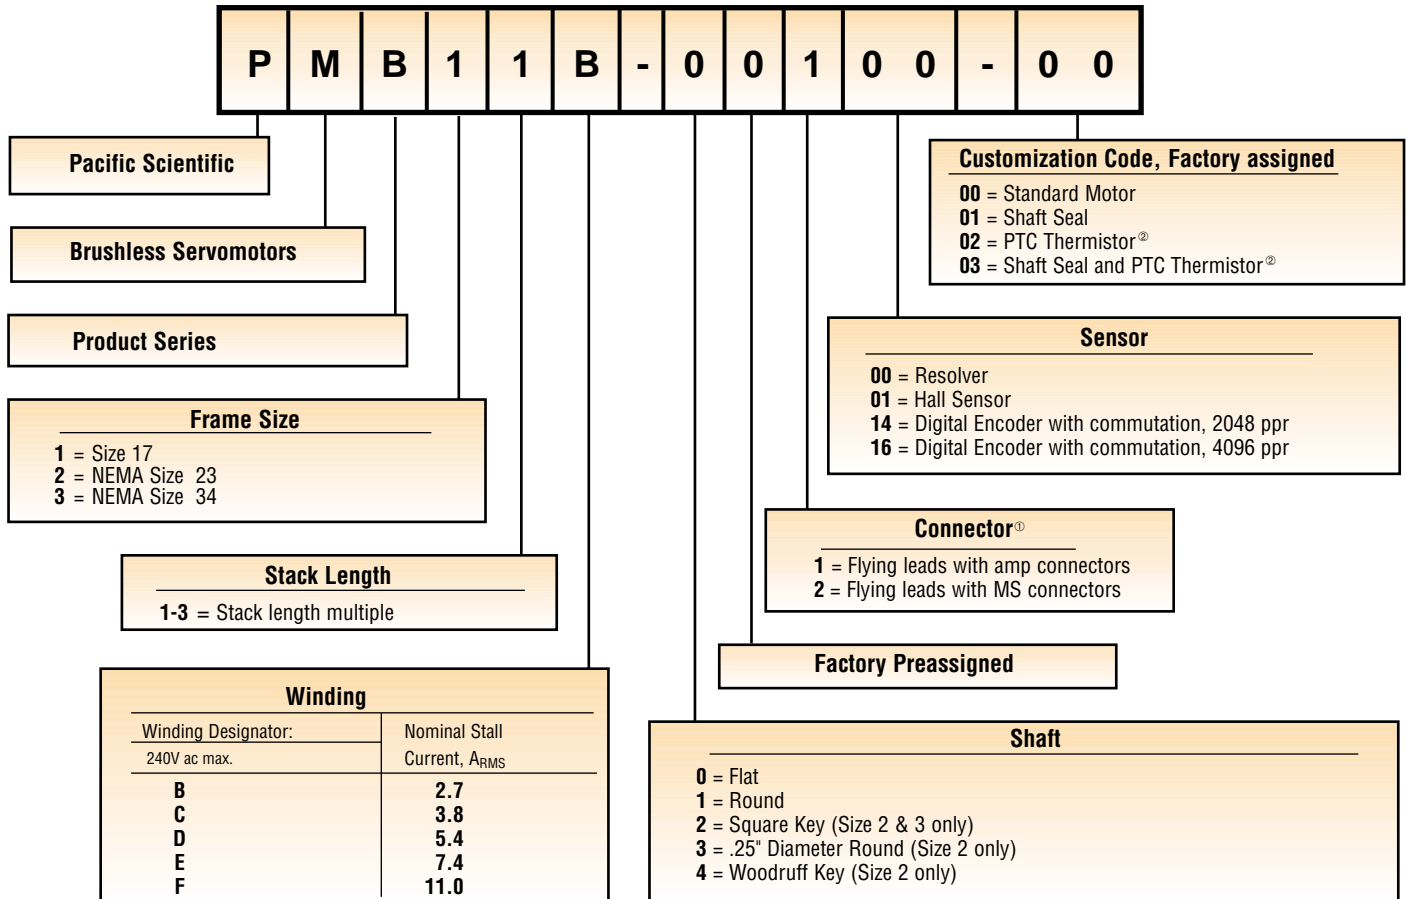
| P | M | B | 1 | 1 | B | - | 0 | 0 | 1 | 0 | 0 | - | 0 0 |
|---|---|---|---|---|---|---|---|---|---|---|---|---|---|

Pacific Scientific

Brushless Servomotors

Product Series

Frame Size
1 = Size 17
2 = NEMA Size 23
3 = NEMA Size 34

Stack Length
1-3 = Stack length multiple

Winding

| Winding Designator: 240V ac max. | Nominal Stall Current, $A_{RMS}$ |
|---|---|
| B | 2.7 |
| C | 3.8 |
| D | 5.4 |
| E | 7.4 |
| F | 11.0 |

Customization Code, Factory assigned
00 = Standard Motor
01 = Shaft Seal
02 = PTC Thermistor②
03 = Shaft Seal and PTC Thermistor②

Sensor
00 = Resolver
01 = Hall Sensor
14 = Digital Encoder with commutation, 2048 ppr
16 = Digital Encoder with commutation, 4096 ppr

Connector①
1 = Flying leads with amp connectors
2 = Flying leads with MS connectors

Factory Preassigned

Shaft
0 = Flat
1 = Round
2 = Square Key (Size 2 & 3 only)
3 = .25" Diameter Round (Size 2 only)
4 = Woodruff Key (Size 2 only)